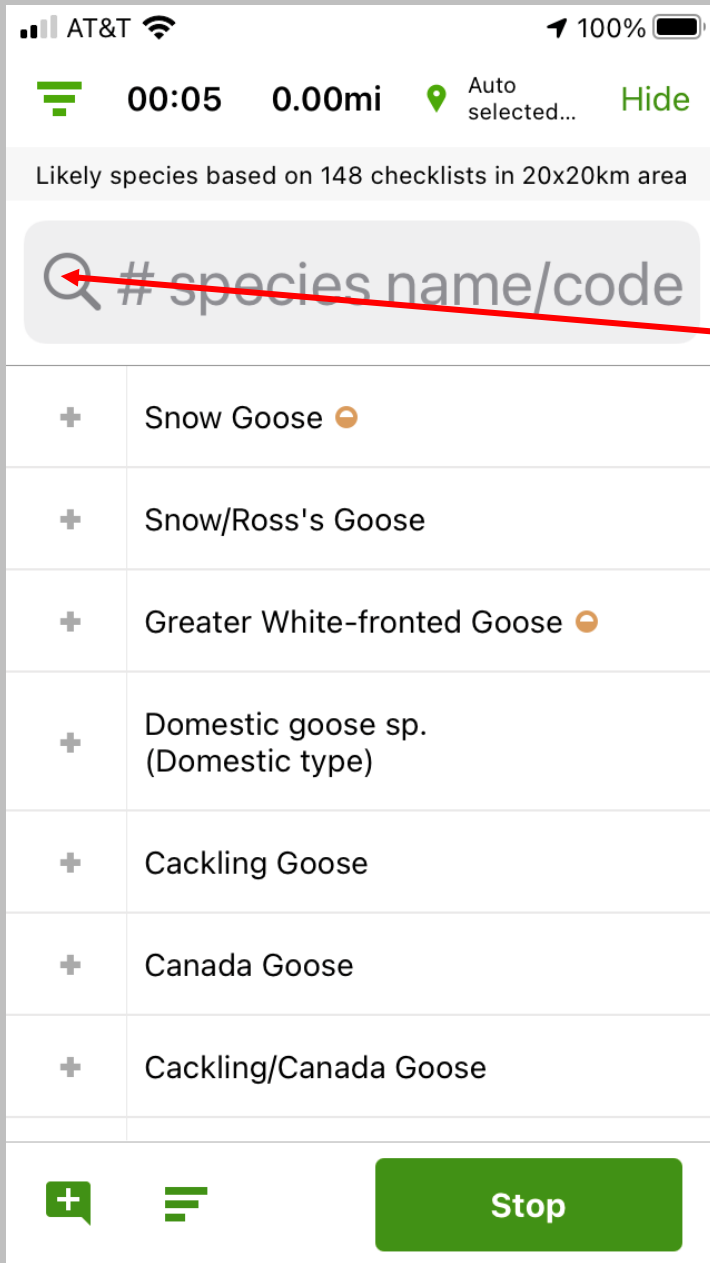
AT&T 100%

00:05 0.00mi Auto selected... Hide

Likely species based on 148 checklists in 20x20km area

# species name/code

+ Snow Goose

+ Snow/Ross's Goose

+ Greater White-fronted Goose

+ Domestic goose sp. (Domestic type)

+ Cackling Goose

+ Canada Goose

+ Cackling/Canada Goose

Stop